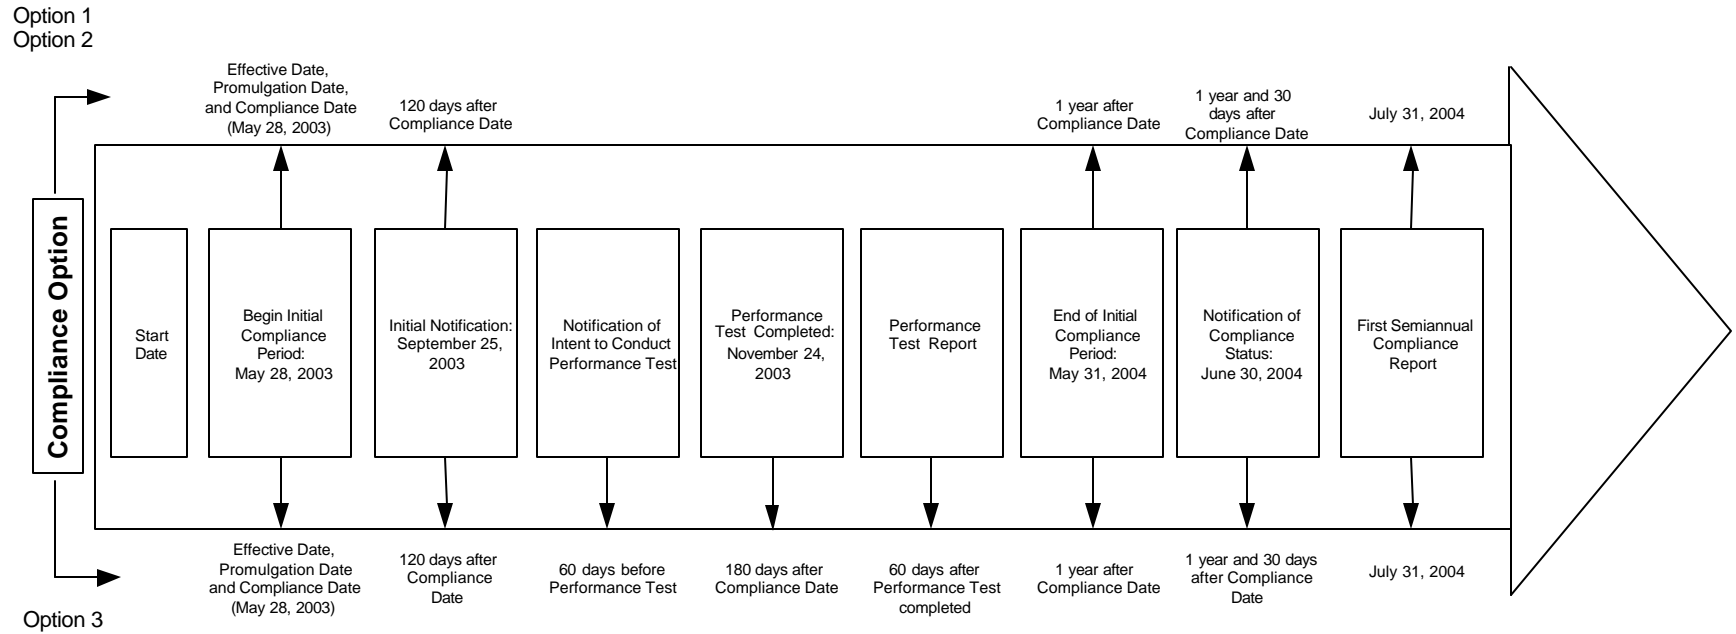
Option 1
Option 2

Effective Date, Promulgation Date, and Compliance Date (May 28, 2003)

120 days after Compliance Date

1 year after Compliance Date

1 year and 30 days after Compliance Date

July 31, 2004

Compliance Option

Start Date

Begin Initial Compliance Period: May 28, 2003

Initial Notification: September 25, 2003

Notification of Intent to Conduct Performance Test

Performance Test Completed: November 24, 2003

Performance Test Report

End of Initial Compliance Period: May 31, 2004

Notification of Compliance Status: June 30, 2004

First Semiannual Compliance Report

Effective Date, Promulgation Date and Compliance Date (May 28, 2003)

120 days after Compliance Date

60 days before Performance Test

180 days after Compliance Date

60 days after Performance Test completed

1 year after Compliance Date

1 year and 30 days after Compliance Date

July 31, 2004

Option 3